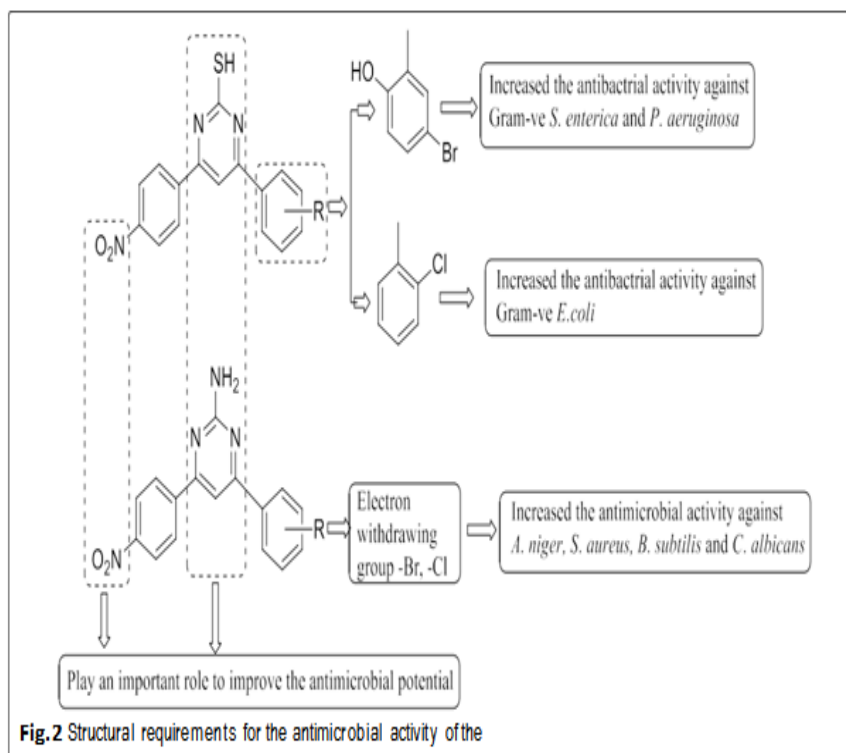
SH

N N

HO

Br

Increased the antibactrial activity against Gram-ve S. enterica and P. aeruginosa

$O_2N$

R

Cl

Increased the antibactrial activity against Gram-ve E.coli

$NH_2$

N N

$O_2N$

R

Electron withdrawing group -Br, -Cl

Increased the antimicrobial activity against A. niger, S. aureus, B. subtilis and C. albicans

Play an important role to improve the antimicrobial potential

Fig. 2 Structural requirements for the antimicrobial activity of the